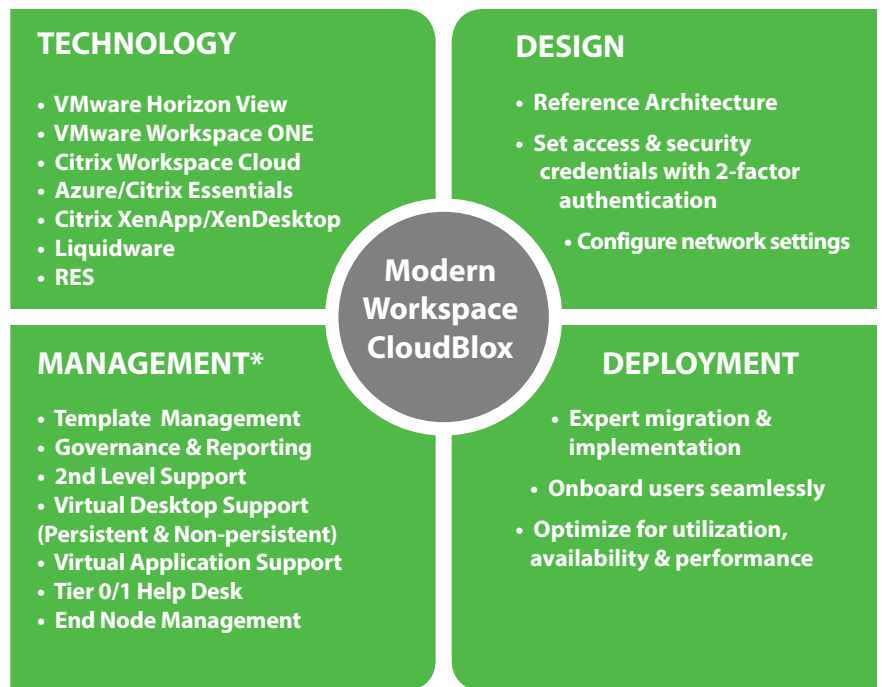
TECHNOLOGY

• VMware Horizon View
• VMware Workspace ONE
• Citrix Workspace Cloud
• Azure/Citrix Essentials
• Citrix XenApp/XenDesktop
• Liquidware
• RES

DESIGN

• Reference Architecture
• Set access & security credentials with 2-factor authentication
• Configure network settings

Modern Workspace CloudBlox

MANAGEMENT*

• Template Management
• Governance & Reporting
• 2nd Level Support
• Virtual Desktop Support (Persistent & Non-persistent)
• Virtual Application Support
• Tier 0/1 Help Desk
• End Node Management

DEPLOYMENT

• Expert migration & implementation
• Onboard users seamlessly
• Optimize for utilization, availability & performance